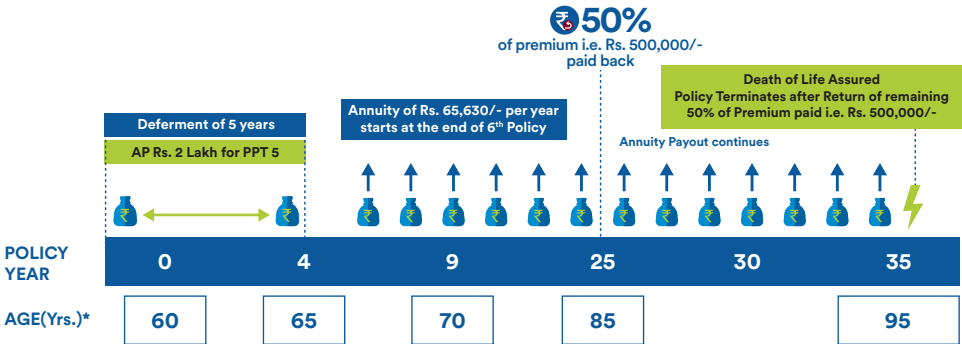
₹ 50%
of premium i.e. Rs. 500,000/- paid back

Death of Life Assured
Policy Terminates after Return of remaining 50% of Premium paid i.e. Rs. 500,000/-

Deferment of 5 years

AP Rs. 2 Lakh for PPT 5

Annuity of Rs. 65,630/- per year starts at the end of 6$^{th}$ Policy

Annuity Payout continues

| POLICY YEAR | 0 | 4 | 9 | 25 | 30 | 35 |
|---|---|---|---|---|---|---|
| AGE(Yrs.)* | 60 | 65 | 70 | 85 | | 95 |